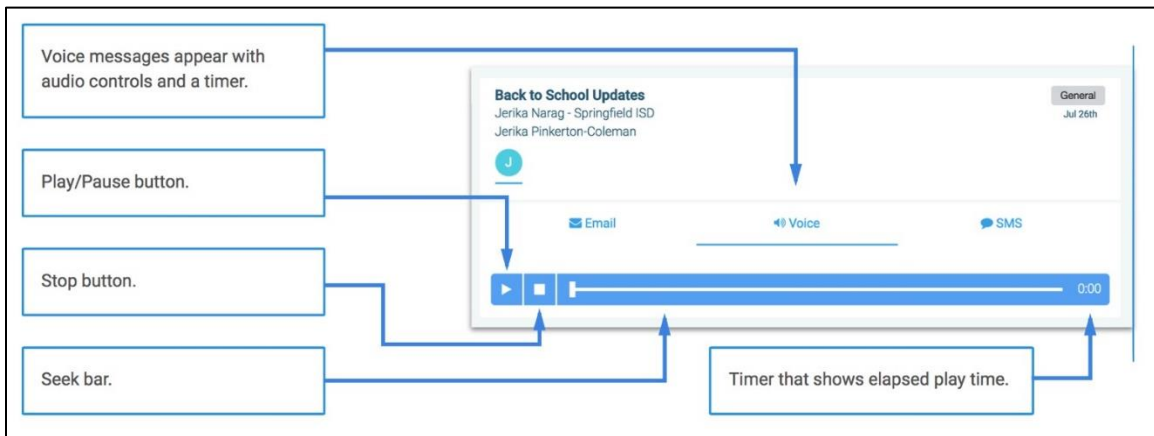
Voice messages appear with audio controls and a timer.

Play/Pause button.

Stop button.

Seek bar.

Back to School Updates
Jerika Narag - Springfield ISD
Jerika Pinkerton-Coleman

General
Jul 26th

J

Email
Voice
SMS

0:00

Timer that shows elapsed play time.